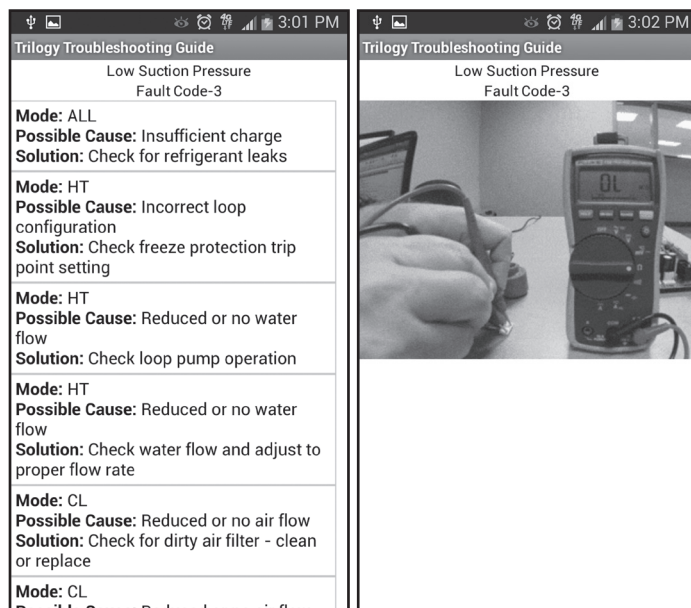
3:01 PM
Trilogy Troubleshooting Guide
Low Suction Pressure
Fault Code-3

**Mode:** ALL
**Possible Cause:** Insufficient charge
**Solution:** Check for refrigerant leaks

**Mode:** HT
**Possible Cause:** Incorrect loop configuration
**Solution:** Check freeze protection trip point setting

**Mode:** HT
**Possible Cause:** Reduced or no water flow
**Solution:** Check loop pump operation

**Mode:** HT
**Possible Cause:** Reduced or no water flow
**Solution:** Check water flow and adjust to proper flow rate

**Mode:** CL
**Possible Cause:** Reduced or no air flow
**Solution:** Check for dirty air filter - clean or replace

**Mode:** CL
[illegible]

3:02 PM
Trilogy Troubleshooting Guide
Low Suction Pressure
Fault Code-3

OL